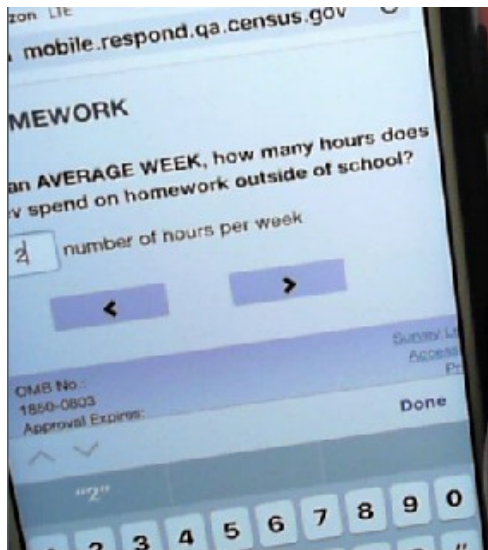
zon LTE

mobile.respond.qa.census.gov

MEWORK

an AVERAGE WEEK, how many hours does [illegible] spend on homework outside of school?

2 number of hours per week

<

>

Survey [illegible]
Access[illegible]
Pr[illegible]

OMB No.:
1850-0803
Approval Expires:

Done

"2"

2 3 4 5 6 7 8 9 0